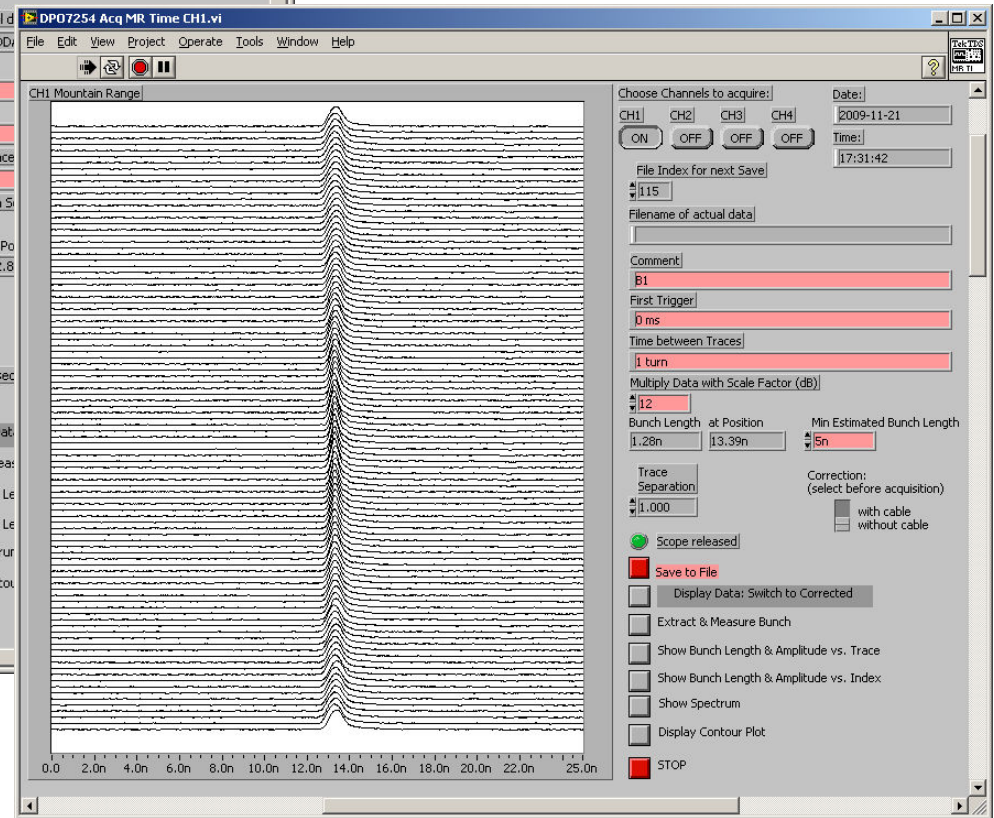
DPO7254 Acq MR Time CH1.vi

File Edit View Project Operate Tools Window Help

TekTDS MR TI

CH1 Mountain Range

0.0 2.0n 4.0n 6.0n 8.0n 10.0n 12.0n 14.0n 16.0n 18.0n 20.0n 22.0n 25.0n

Choose Channels to acquire:

CH1 CH2 CH3 CH4

ON OFF OFF OFF

Date:

2009-11-21

Time:

17:31:42

File Index for next Save

115

Filename of actual data

Comment

B1

First Trigger

0 ms

Time between Traces

1 turn

Multiply Data with Scale Factor (dB)

12

Bunch Length at Position Min Estimated Bunch Length

1.28n 13.39n 5n

Trace Separation

1.000

Correction: (select before acquisition)

with cable
without cable

Scope released

Save to File

Display Data: Switch to Corrected

Extract & Measure Bunch

Show Bunch Length & Amplitude vs. Trace

Show Bunch Length & Amplitude vs. Index

Show Spectrum

Display Contour Plot

STOP